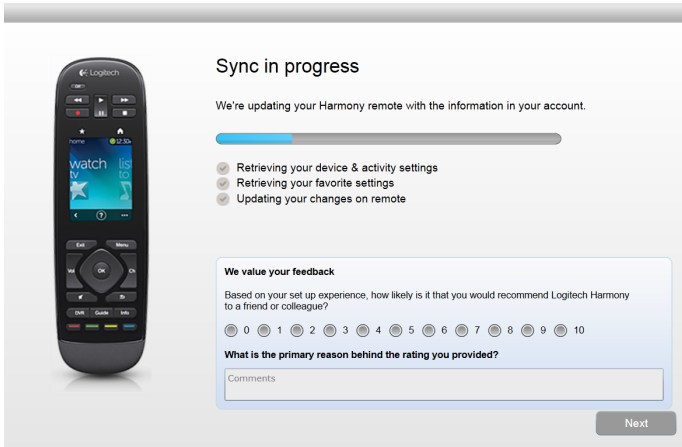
Logitech

home 12:30

watch tv

list

Exit Menu

Vol OK Ch

DVR Guide Info

Sync in progress

We're updating your Harmony remote with the information in your account.

Retrieving your device & activity settings
Retrieving your favorite settings
Updating your changes on remote

We value your feedback

Based on your set up experience, how likely is it that you would recommend Logitech Harmony to a friend or colleague?

0 1 2 3 4 5 6 7 8 9 10

What is the primary reason behind the rating you provided?

Comments

Next